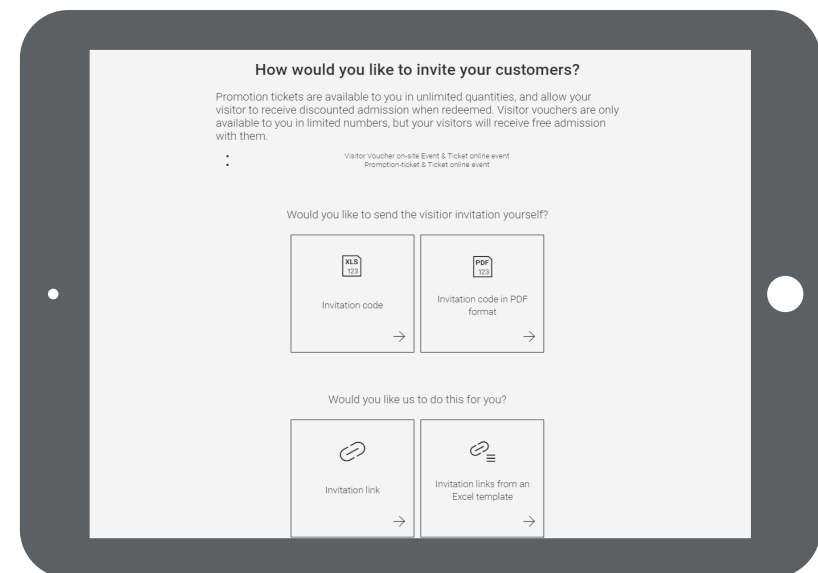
How would you like to invite your customers?

Promotion tickets are available to you in unlimited quantities, and allow your visitor to receive discounted admission when redeemed. Visitor vouchers are only available to you in limited numbers, but your visitors will receive free admission with them.

- Visitor Voucher on-site Event & Ticket online event
- Promotion-ticket & Ticket online event

Would you like to send the visitior invitation yourself?

XLS 123

Invitation code

→

PDF 123

Invitation code in PDF format

→

Would you like us to do this for you?

Invitation link

→

Invitation links from an Excel template

→